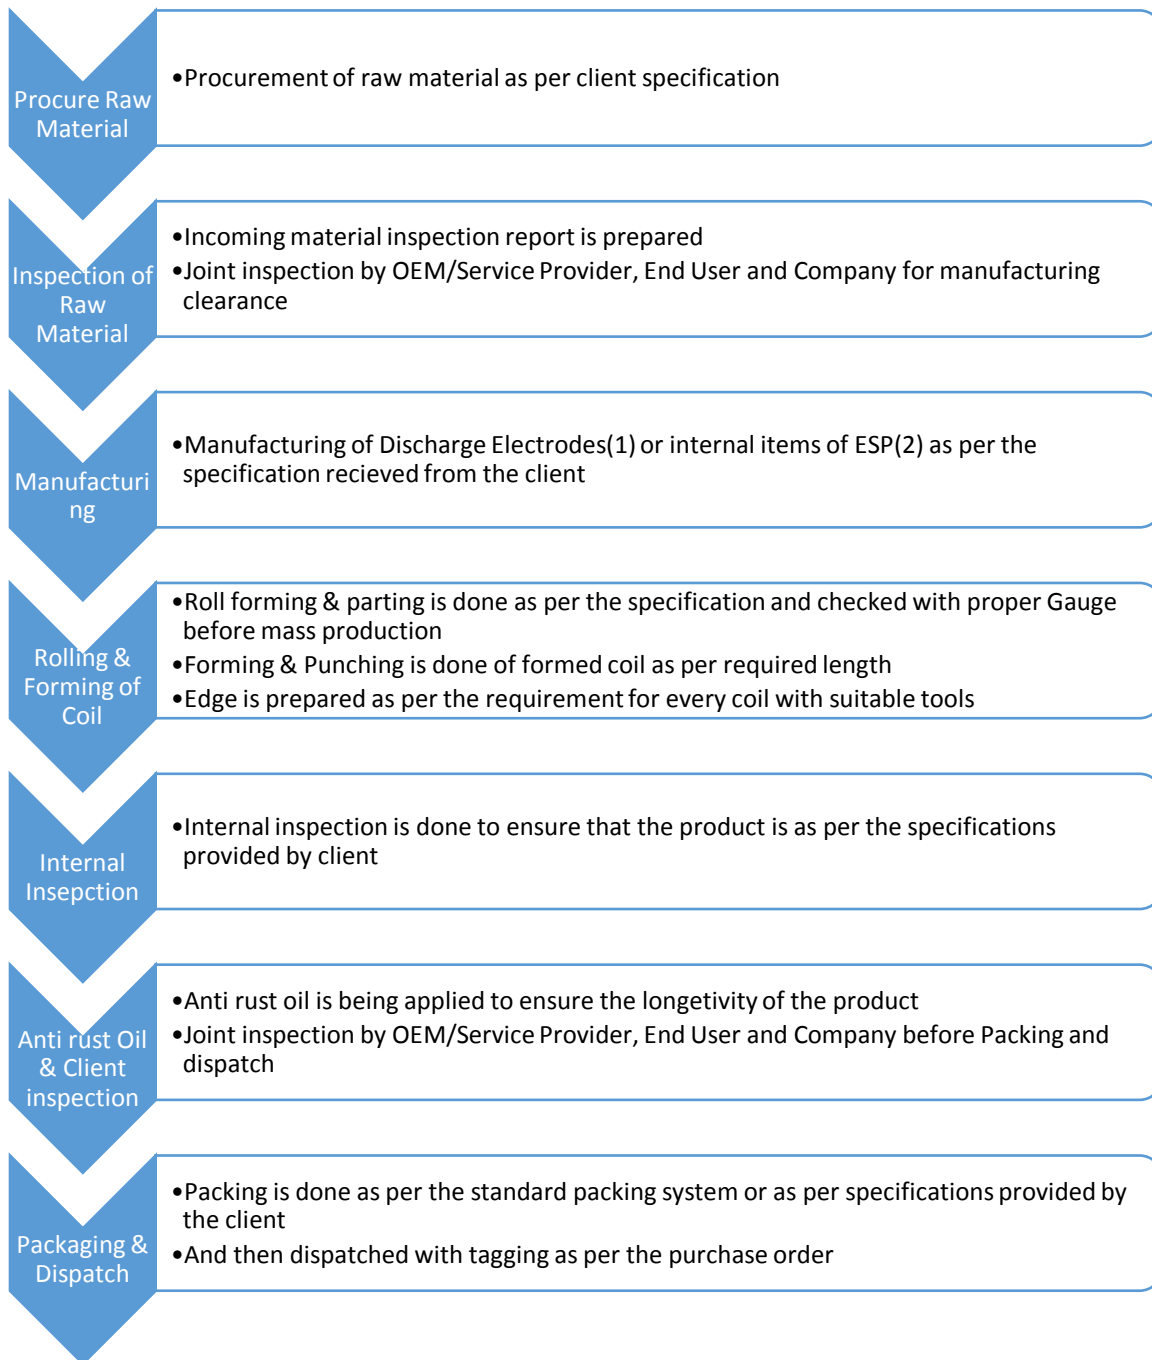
Procure Raw Material

•Procurement of raw material as per client specification

Inspection of Raw Material

•Incoming material inspection report is prepared
•Joint inspection by OEM/Service Provider, End User and Company for manufacturing clearance

Manufacturi ng

•Manufacturing of Discharge Electrodes(1) or internal items of ESP(2) as per the specification recieved from the client

Rolling & Forming of Coil

•Roll forming & parting is done as per the specification and checked with proper Gauge before mass production
•Forming & Punching is done of formed coil as per required length
•Edge is prepared as per the requirement for every coil with suitable tools

Internal Insepction

•Internal inspection is done to ensure that the product is as per the specifications provided by client

Anti rust Oil & Client inspection

•Anti rust oil is being applied to ensure the longetivity of the product
•Joint inspection by OEM/Service Provider, End User and Company before Packing and dispatch

Packaging & Dispatch

•Packing is done as per the standard packing system or as per specifications provided by the client
•And then dispatched with tagging as per the purchase order